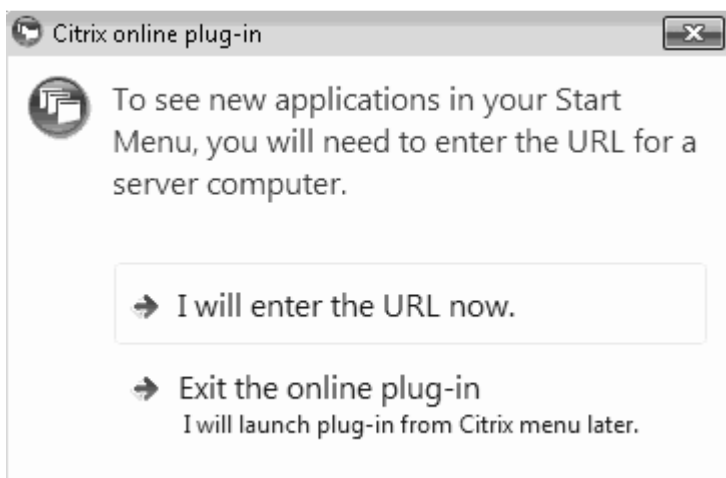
Citrix online plug-in

To see new applications in your Start Menu, you will need to enter the URL for a server computer.

I will enter the URL now.

Exit the online plug-in
I will launch plug-in from Citrix menu later.